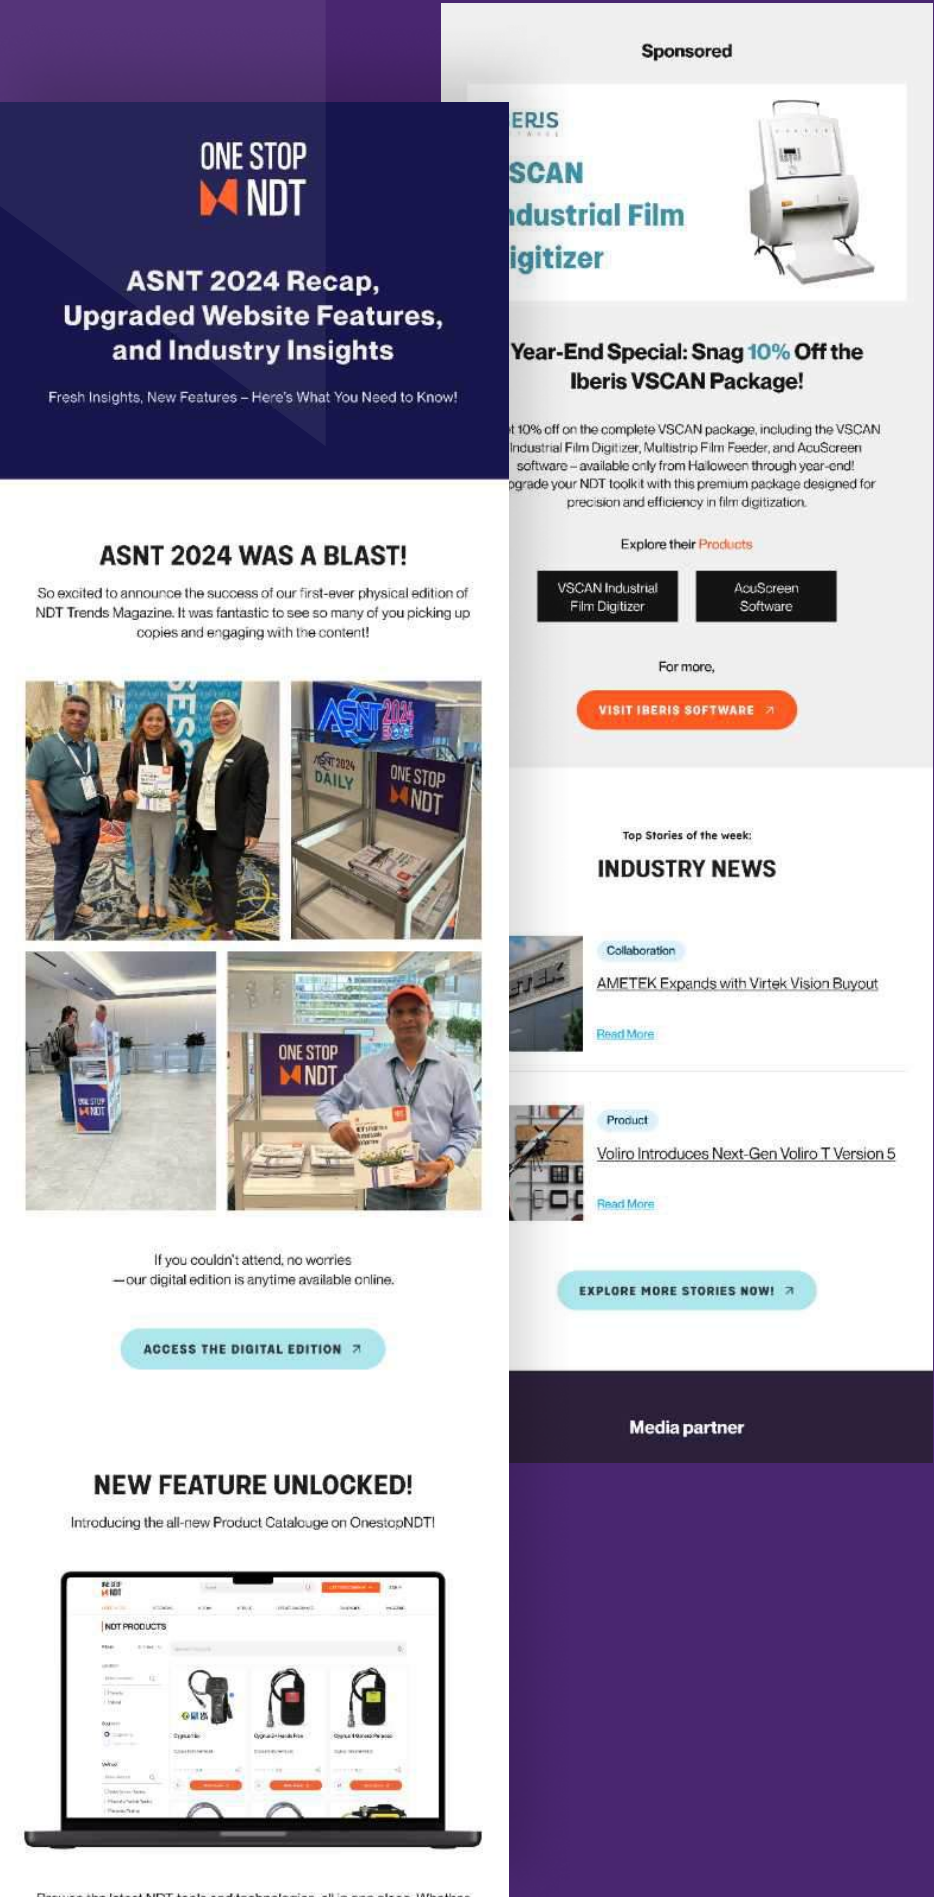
ONE STOP NDT

ASNT 2024 Recap, Upgraded Website Features, and Industry Insights

Fresh Insights, New Features – Here's What You Need to Know!

ASNT 2024 WAS A BLAST!

So excited to announce the success of our first-ever physical edition of NDT Trends Magazine. It was fantastic to see so many of you picking up copies and engaging with the content!

ASNT 2024

DAILY

ONE STOP NDT

ONE STOP NDT

If you couldn't attend, no worries —our digital edition is anytime available online.

ACCESS THE DIGITAL EDITION ↗

NEW FEATURE UNLOCKED!

Introducing the all-new Product Catalouge on OnestopNDT!

NDT PRODUCTS

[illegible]

Sponsored

ERIS

SCAN

ndustrial Film

igitizer

Year-End Special: Snag 10% Off the Iberis VSCAN Package!

t 10% off on the complete VSCAN package, including the VSCAN Industrial Film Digitizer, Multistrip Film Feeder, and AcuScreen software – available only from Halloween through year-end! pgrade your NDT toolkit with this premium package designed for precision and efficiency in film digitization.

Explore their Products

VSCAN Industrial Film Digitizer

AcuScreen Software

For more,

VISIT IBERIS SOFTWARE ↗

Top Stories of the week:

INDUSTRY NEWS

Collaboration

AMETEK Expands with Virtek Vision Buyout

Read More

Product

Voliro Introduces Next-Gen Voliro T Version 5

Read More

EXPLORE MORE STORIES NOW! ↗

Media partner